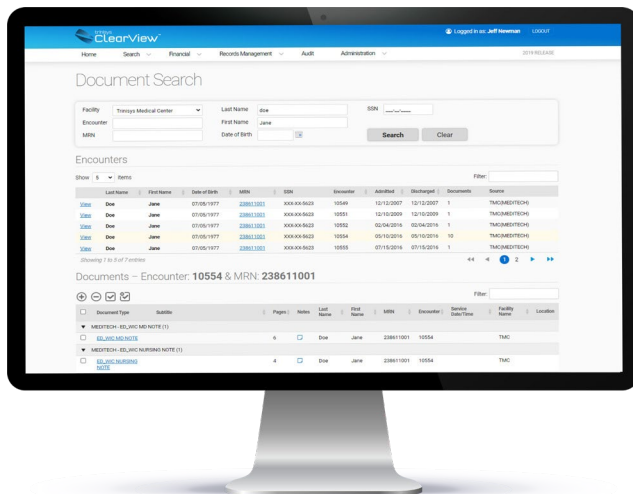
Trinisys ClearView™

Logged in as: Jeff Newman LOGOUT

Home Search Financial Records Management Audit Administration

2019 RELEASE

Document Search

Facility Trinisys Medical Center
Encounter
MRN

Last Name doe
First Name Jane
Date of Birth

SSN ___-__-____

Search Clear

Encounters

Show 5 items

Filter:

| | Last Name | First Name | Date of Birth | MRN | SSN | Encounter | Admitted | Discharged | Documents | Source |
|---|---|---|---|---|---|---|---|---|---|---|
| View | Doe | Jane | 07/05/1977 | 238611001 | XXX-XX-5623 | 10549 | 12/12/2007 | 12/12/2007 | 1 | TMC(MEDITECH) |
| View | Doe | Jane | 07/05/1977 | 238611001 | XXX-XX-5623 | 10551 | 12/10/2009 | 12/10/2009 | 1 | TMC(MEDITECH) |
| View | Doe | Jane | 07/05/1977 | 238611001 | XXX-XX-5623 | 10552 | 02/04/2016 | 02/04/2016 | 1 | TMC(MEDITECH) |
| View | Doe | Jane | 07/05/1977 | 238611001 | XXX-XX-5623 | 10554 | 05/10/2016 | 05/10/2016 | 10 | TMC(MEDITECH) |
| View | Doe | Jane | 07/05/1977 | 238611001 | XXX-XX-5623 | 10555 | 07/15/2016 | 07/15/2016 | 1 | TMC(MEDITECH) |

Showing 1 to 5 of 7 entries

1 2

Documents – Encounter: 10554 & MRN: 238611001

Filter:

| | Document Type | Subtitle | Pages | Notes | Last Name | First Name | MRN | Encounter | Service Date/Time | Facility Name | Location |
|---|---|---|---|---|---|---|---|---|---|---|---|
| | MEDITECH - ED_WIC MD NOTE (1) | | | | | | | | | | |
| | ED_WIC MD NOTE | | 6 | | Doe | Jane | 238611001 | 10554 | | TMC | |
| | MEDITECH - ED_WIC NURSING NOTE (1) | | | | | | | | | | |
| | ED_WIC NURSING NOTE | | 4 | | Doe | Jane | 238611001 | 10554 | | TMC | |